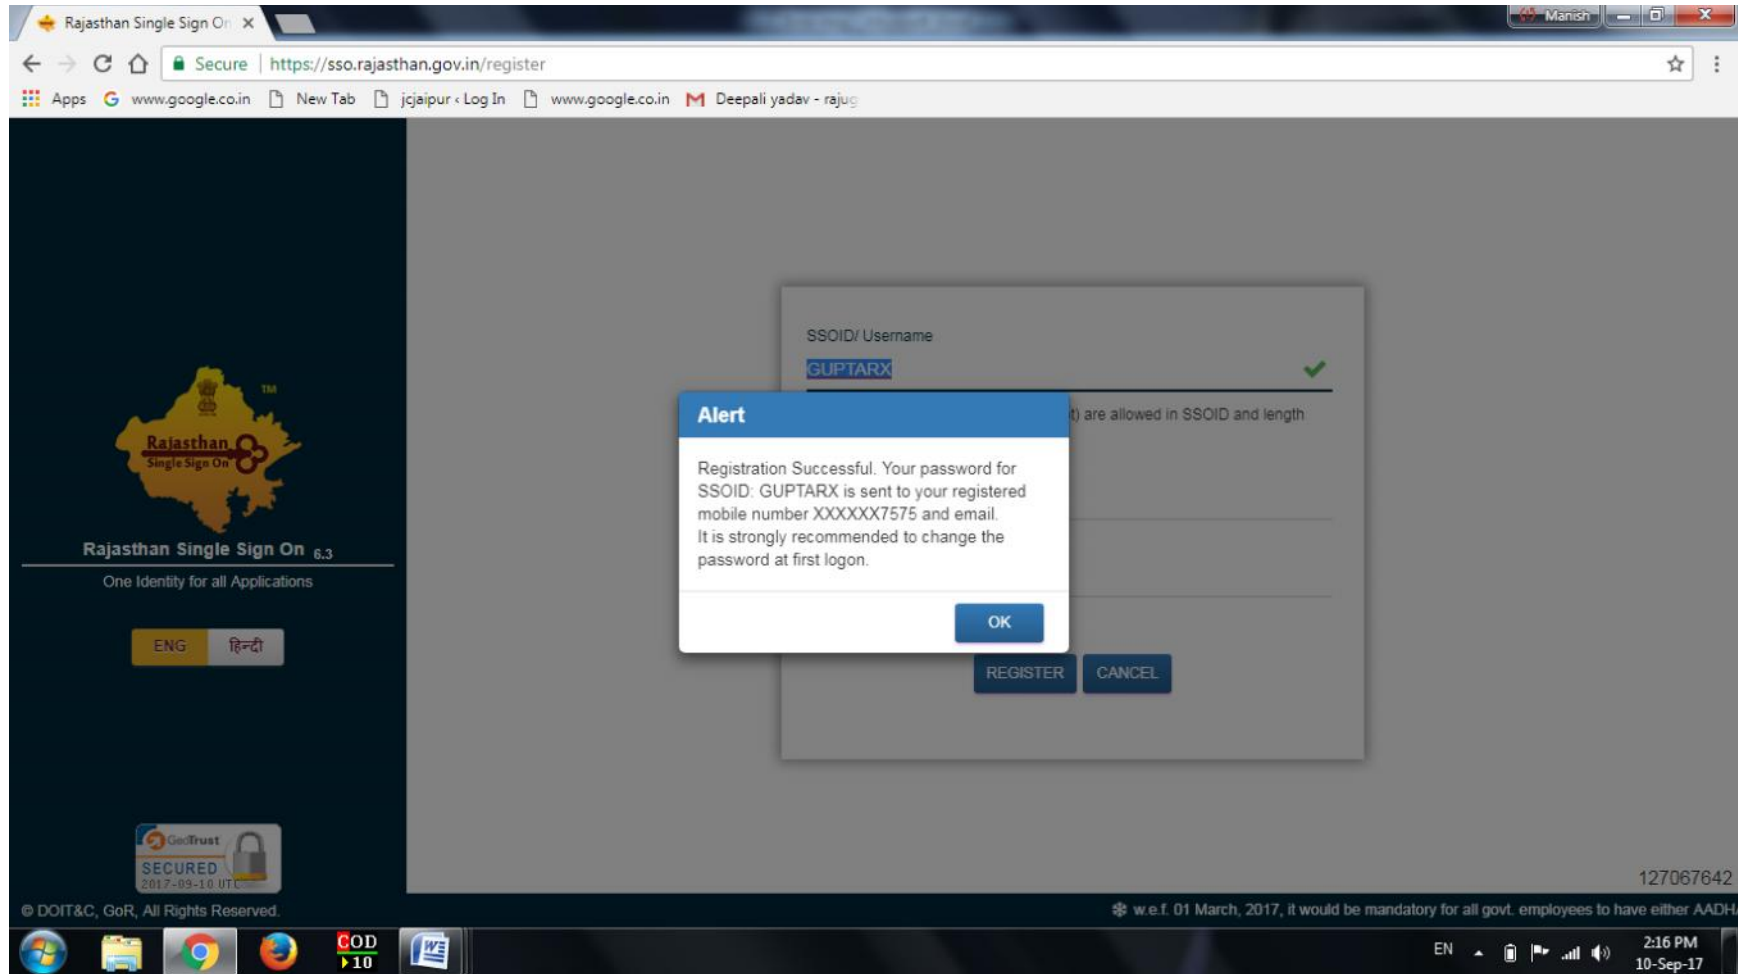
Rajasthan Single Sign On ×

Manish

Secure | https://sso.rajasthan.gov.in/register

Apps  www.google.co.in  New Tab  jcjaipur ‹ Log In  www.google.co.in  Deepali yadav - rajug

TM

Rajasthan Single Sign On

Rajasthan Single Sign On 6.3

One Identity for all Applications

ENG  हिन्दी

SSOID/ Username

GUPTARX

t) are allowed in SSOID and length

Alert

Registration Successful. Your password for SSOID: GUPTARX is sent to your registered mobile number XXXXXX7575 and email.
It is strongly recommended to change the password at first logon.

OK

REGISTER  CANCEL

GeoTrust SECURED 2017-09-10 UTC

127067642

© DOIT&C, GoR, All Rights Reserved.

w.e.f. 01 March, 2017, it would be mandatory for all govt. employees to have either AADH

COD 10

EN  2:16 PM 10-Sep-17